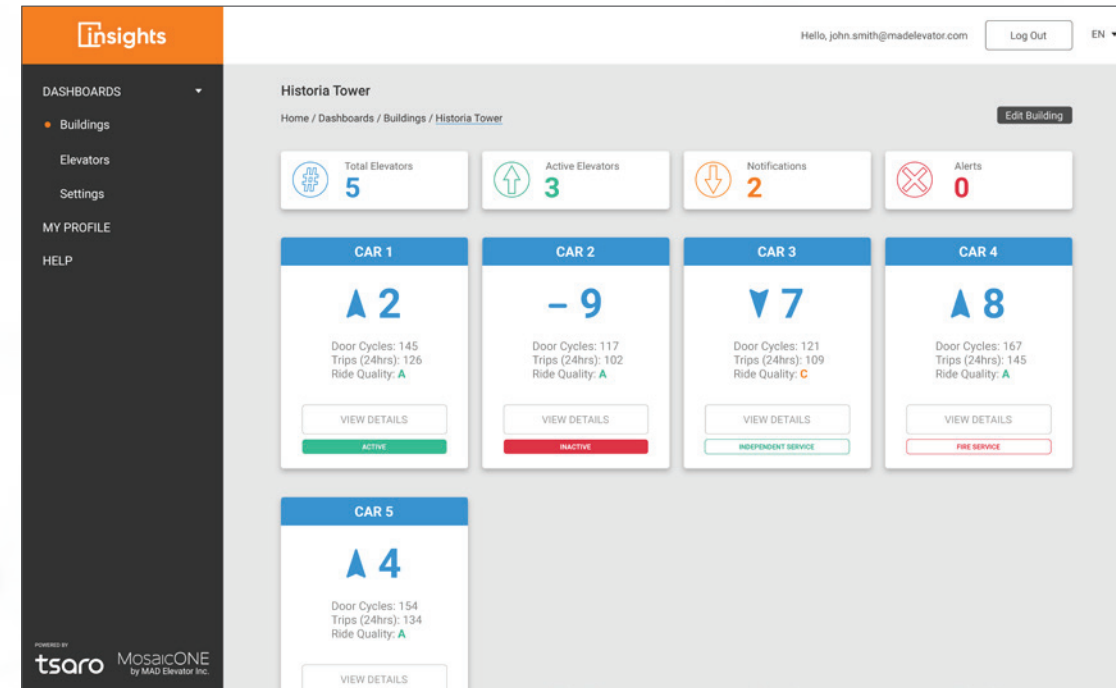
insights

Hello, john.smith@madelevator.com

Log Out

EN

DASHBOARDS

Buildings

Elevators

Settings

MY PROFILE

HELP

Historia Tower

Home / Dashboards / Buildings / Historia Tower

Edit Building

Total Elevators
5

Active Elevators
3

Notifications
2

Alerts
0

CAR 1

2

Door Cycles: 145
Trips (24hrs): 126
Ride Quality: A

VIEW DETAILS

ACTIVE

CAR 2

– 9

Door Cycles: 117
Trips (24hrs): 102
Ride Quality: A

VIEW DETAILS

INACTIVE

CAR 3

7

Door Cycles: 121
Trips (24hrs): 109
Ride Quality: C

VIEW DETAILS

INDEPENDENT SERVICE

CAR 4

8

Door Cycles: 167
Trips (24hrs): 145
Ride Quality: A

VIEW DETAILS

FIRE SERVICE

CAR 5

4

Door Cycles: 154
Trips (24hrs): 134
Ride Quality: A

VIEW DETAILS

POWERED BY

tsaro

MosaicONE
by MAD Elevator Inc.